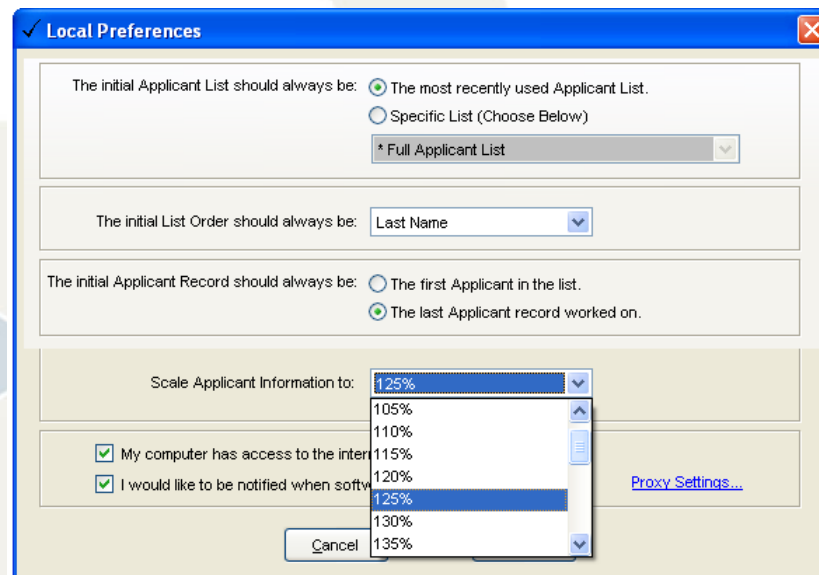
Local Preferences

The initial Applicant List should always be: The most recently used Applicant List.

Specific List (Choose Below)

* Full Applicant List

The initial List Order should always be: Last Name

The initial Applicant Record should always be: The first Applicant in the list.

The last Applicant record worked on.

Scale Applicant Information to: 125%

105%
110%
115%
120%
125%
130%
135%

My computer has access to the inter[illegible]

I would like to be notified when softw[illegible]

Proxy Settings...

Cancel